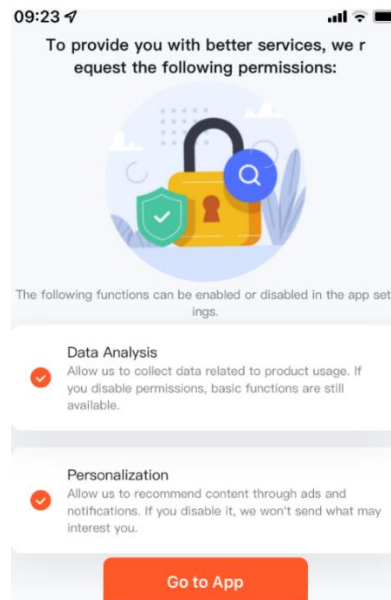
09:23

To provide you with better services, we r equest the following permissions:

The following functions can be enabled or disabled in the app set ings.

Data Analysis
Allow us to collect data related to product usage. If you disable permissions, basic functions are still available.

Personalization
Allow us to recommend content through ads and notifications. If you disable it, we won't send what may interest you.

Go to App